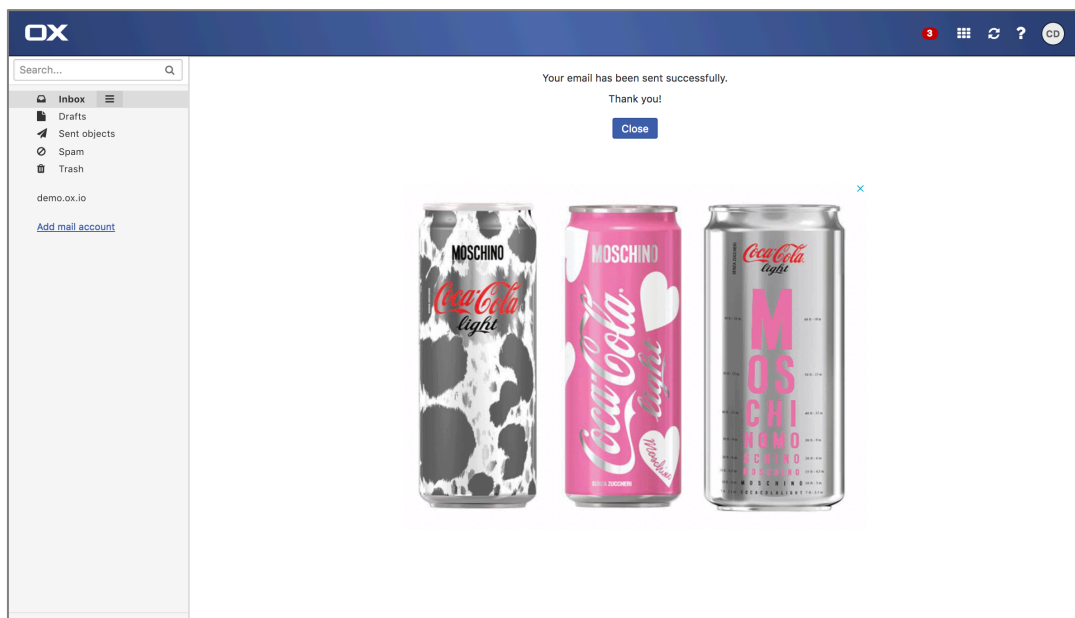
OX

3 CD

Search...

Inbox
Drafts
Sent objects
Spam
Trash

demo.ox.io

Add mail account

Your email has been sent successfully.

Thank you!

Close

×

MOSCHINO
Coca-Cola light

MOSCHINO
Coca-Cola light
Moschino
SENZA ZUCCHERI

Coca-Cola light
MOSCHINO
MOSCHINO